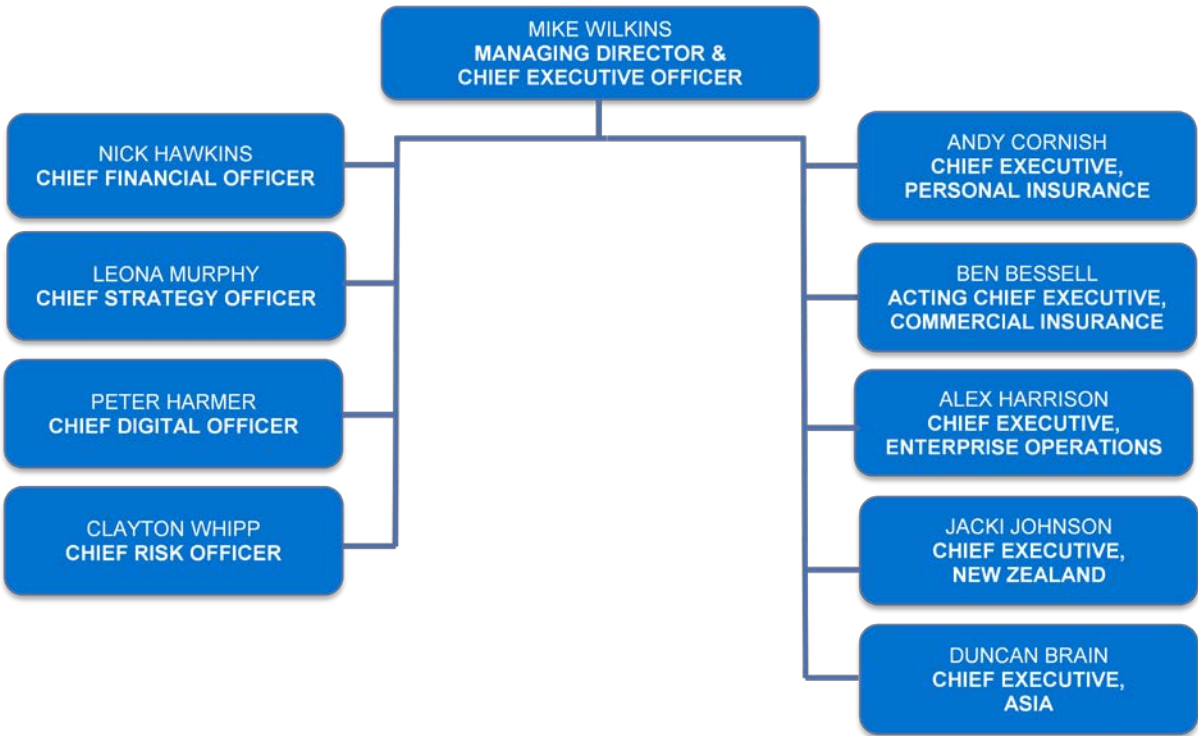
MIKE WILKINS
MANAGING DIRECTOR &
CHIEF EXECUTIVE OFFICER

NICK HAWKINS
CHIEF FINANCIAL OFFICER

LEONA MURPHY
CHIEF STRATEGY OFFICER

PETER HARMER
CHIEF DIGITAL OFFICER

CLAYTON WHIPP
CHIEF RISK OFFICER

ANDY CORNISH
CHIEF EXECUTIVE,
PERSONAL INSURANCE

BEN BESSELL
ACTING CHIEF EXECUTIVE,
COMMERCIAL INSURANCE

ALEX HARRISON
CHIEF EXECUTIVE,
ENTERPRISE OPERATIONS

JACKI JOHNSON
CHIEF EXECUTIVE,
NEW ZEALAND

DUNCAN BRAIN
CHIEF EXECUTIVE,
ASIA